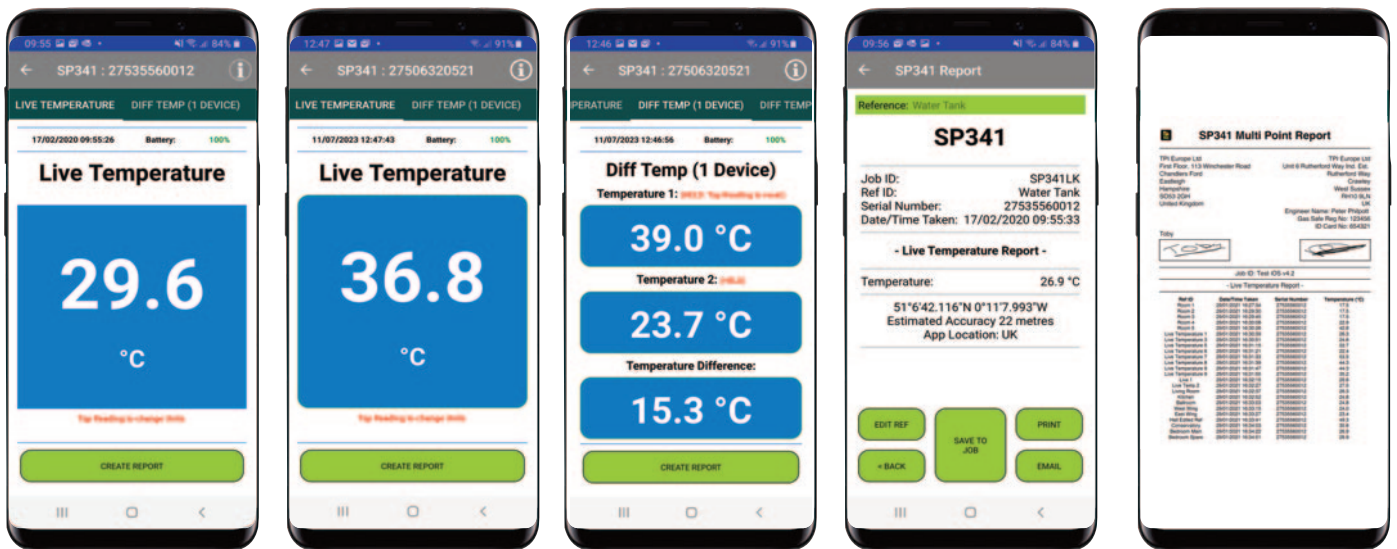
09:55 84%

SP341 : 27535560012

LIVE TEMPERATURE DIFF TEMP (1 DEVICE)

17/02/2020 09:55:26 Battery: 100%

Live Temperature

29.6

°C

Tap Reading to change Units

CREATE REPORT

12:47 91%

SP341 : 27506320521

LIVE TEMPERATURE DIFF TEMP (1 DEVICE)

11/07/2023 12:47:43 Battery: 100%

Live Temperature

36.8

°C

Tap Reading to change Units

CREATE REPORT

12:46 91%

SP341 : 27506320521

PERATURE DIFF TEMP (1 DEVICE) DIFF TEMP

11/07/2023 12:46:56 Battery: 100%

Diff Temp (1 Device)

Temperature 1: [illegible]

39.0 °C

Temperature 2: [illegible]

23.7 °C

Temperature Difference:

15.3 °C

CREATE REPORT

09:56 84%

SP341 Report

Reference: Water Tank

SP341

Job ID: SP341LK
Ref ID: Water Tank
Serial Number: 27535560012
Date/Time Taken: 17/02/2020 09:55:33

- Live Temperature Report -

Temperature: 26.9 °C

51°6'42.116"N 0°11'7.993"W
Estimated Accuracy 22 metres
App Location: UK

EDIT REF SAVE TO JOB PRINT
< BACK EMAIL

SP341 Multi Point Report

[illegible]